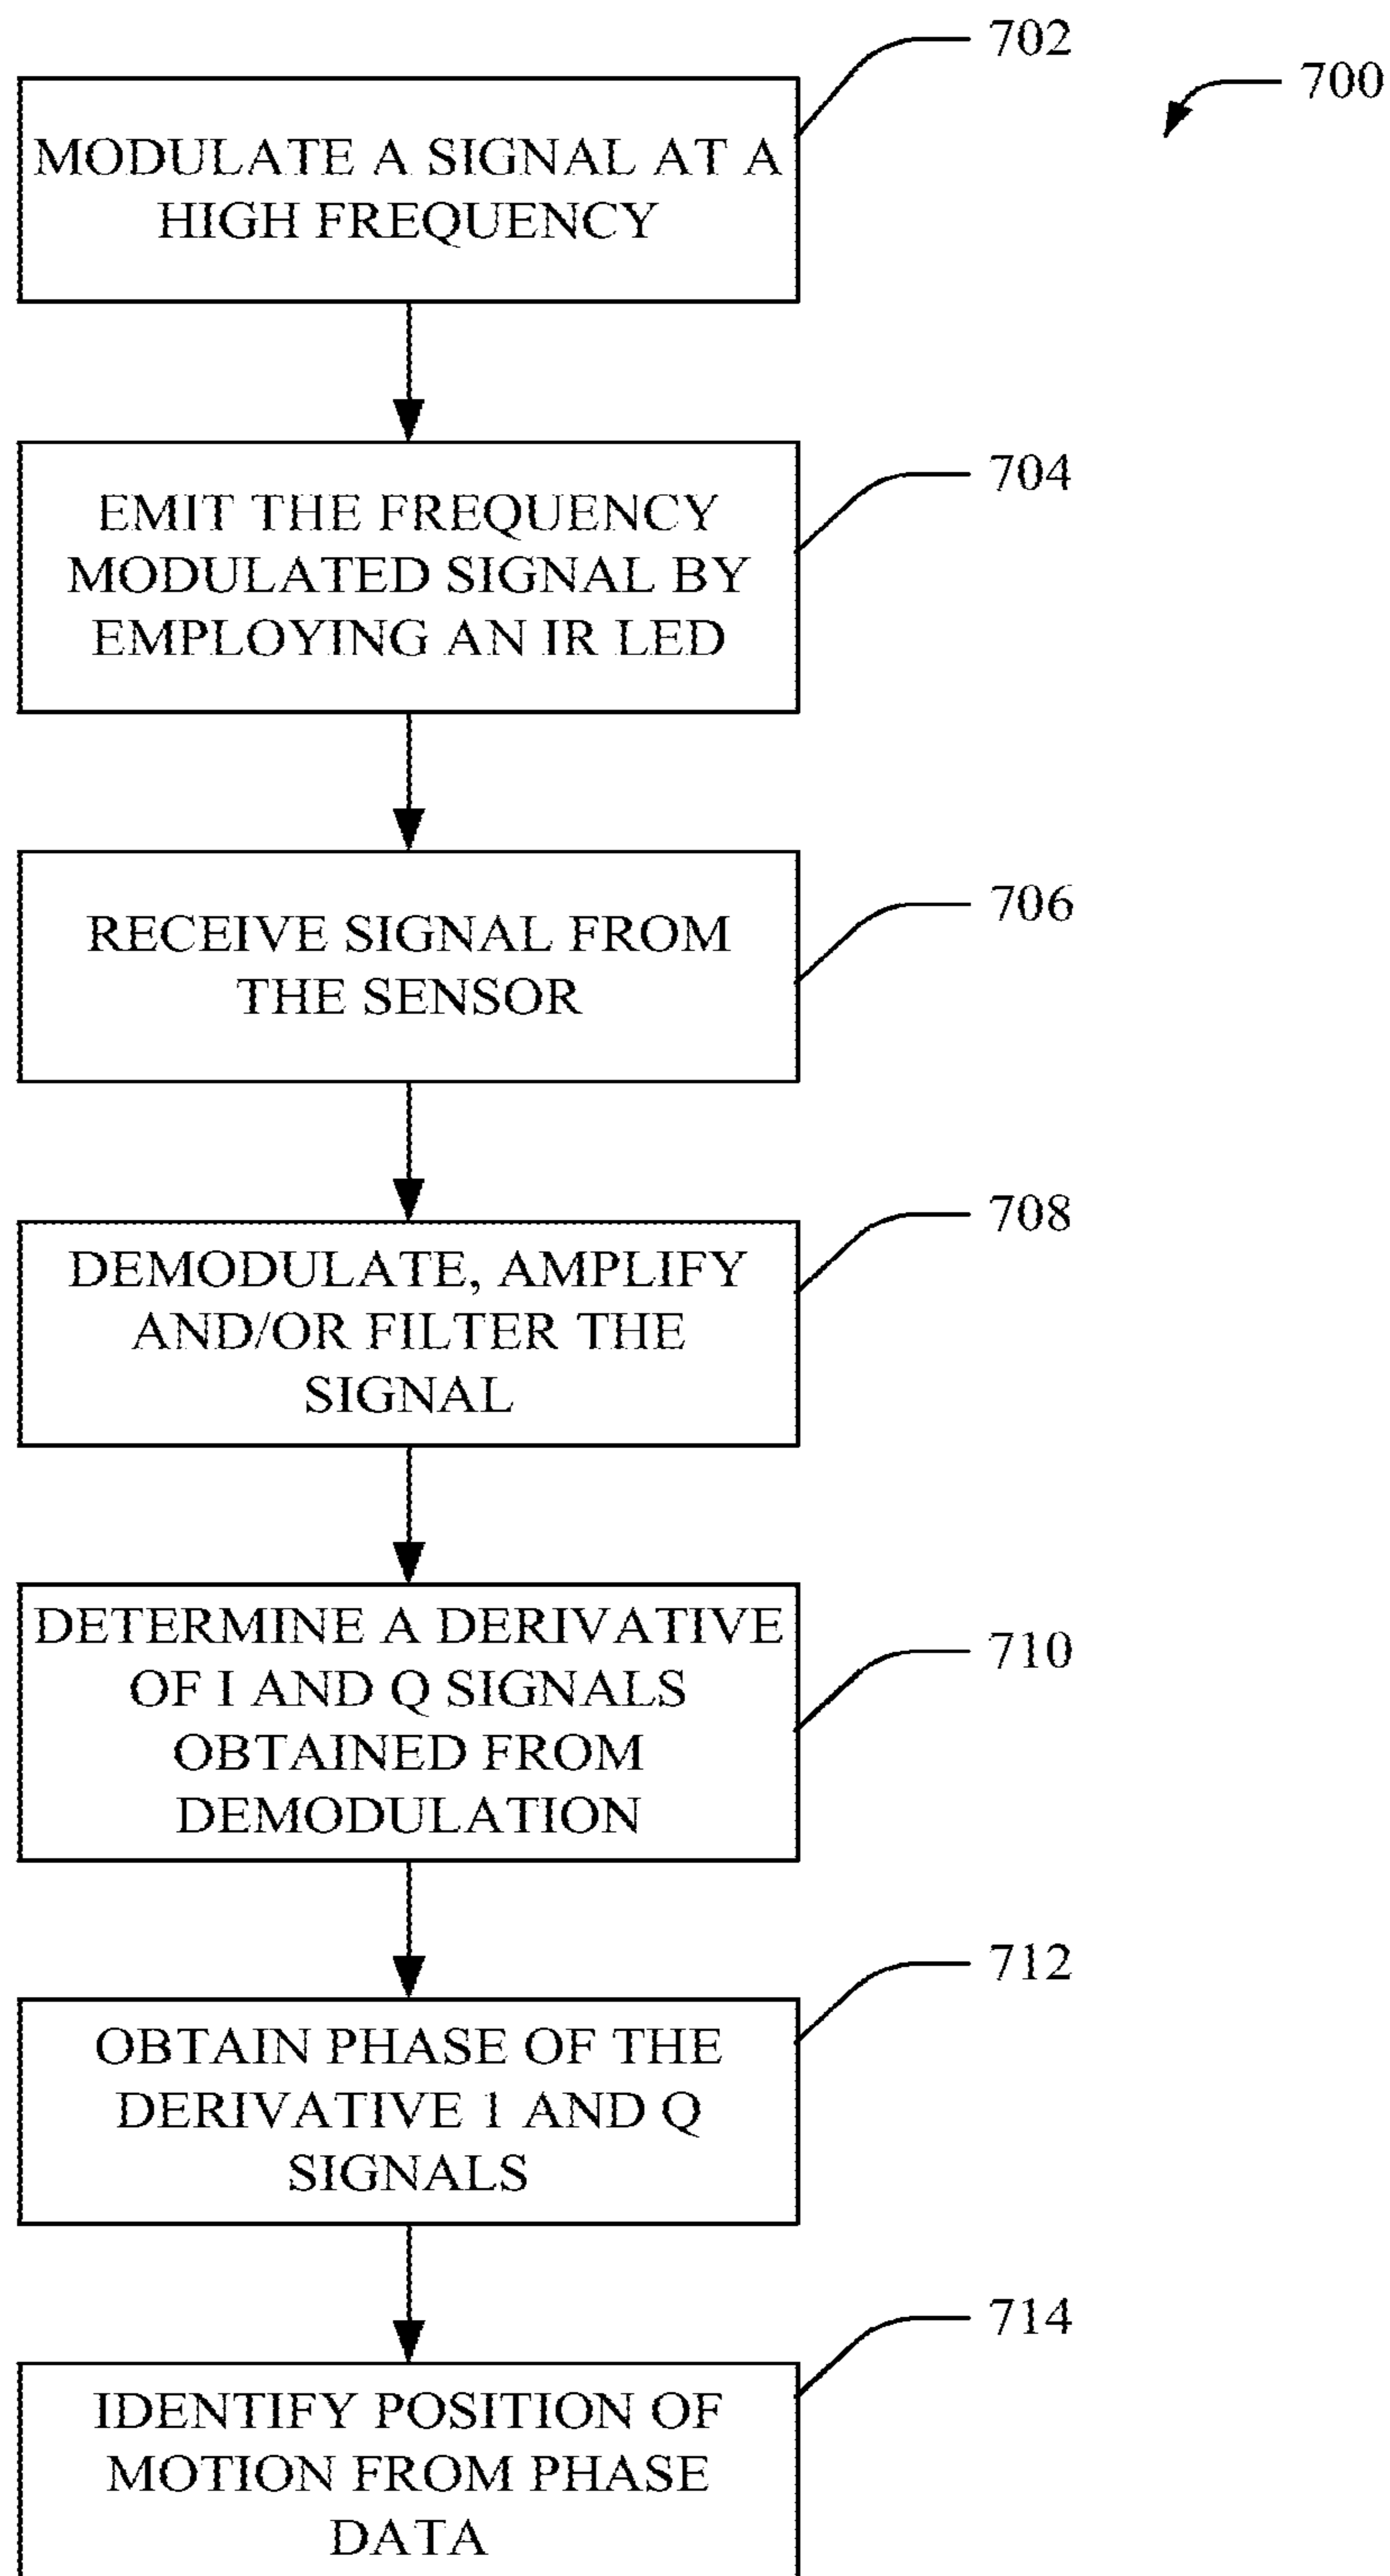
700

702

MODULATE A SIGNAL AT A HIGH FREQUENCY

704

EMIT THE FREQUENCY MODULATED SIGNAL BY EMPLOYING AN IR LED

706

RECEIVE SIGNAL FROM THE SENSOR

708

DEMODULATE, AMPLIFY AND/OR FILTER THE SIGNAL

710

DETERMINE A DERIVATIVE OF I AND Q SIGNALS OBTAINED FROM DEMODULATION

712

OBTAIN PHASE OF THE DERIVATIVE 1 AND Q SIGNALS

714

IDENTIFY POSITION OF MOTION FROM PHASE DATA